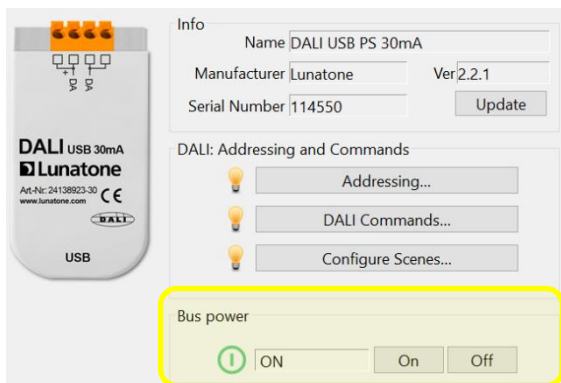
DALI USB 30mA
Lunatone
Art-Nr: 24138923-30
www.lunatone.com
CE
DALI
USB

Info
Name DALI USB PS 30mA
Manufacturer Lunatone
Ver 2.2.1
Serial Number 114550
Update

DALI: Addressing and Commands
Addressing...
DALI Commands...
Configure Scenes...

Bus power
ON
On
Off